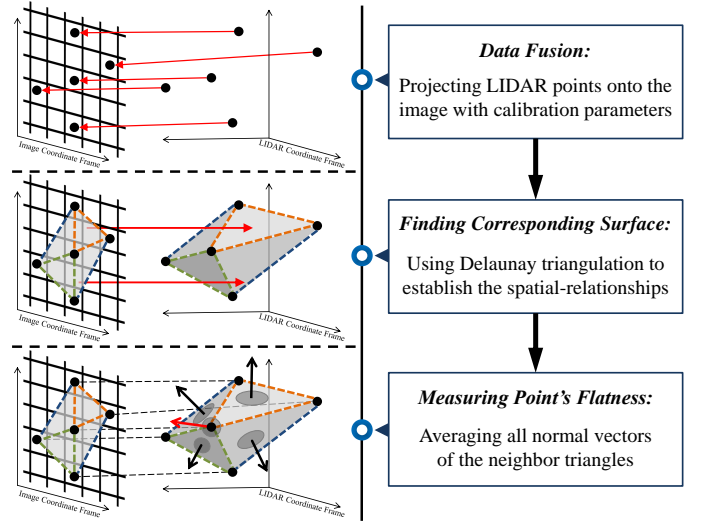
Image Coordinate Frame

LIDAR Coordinate Frame

Data Fusion:

Projecting LIDAR points onto the image with calibration parameters

Image Coordinate Frame

LIDAR Coordinate Frame

Finding Corresponding Surface:

Using Delaunay triangulation to establish the spatial-relationships

Image Coordinate Frame

LIDAR Coordinate Frame

Measuring Point's Flatness:

Averaging all normal vectors of the neighbor triangles